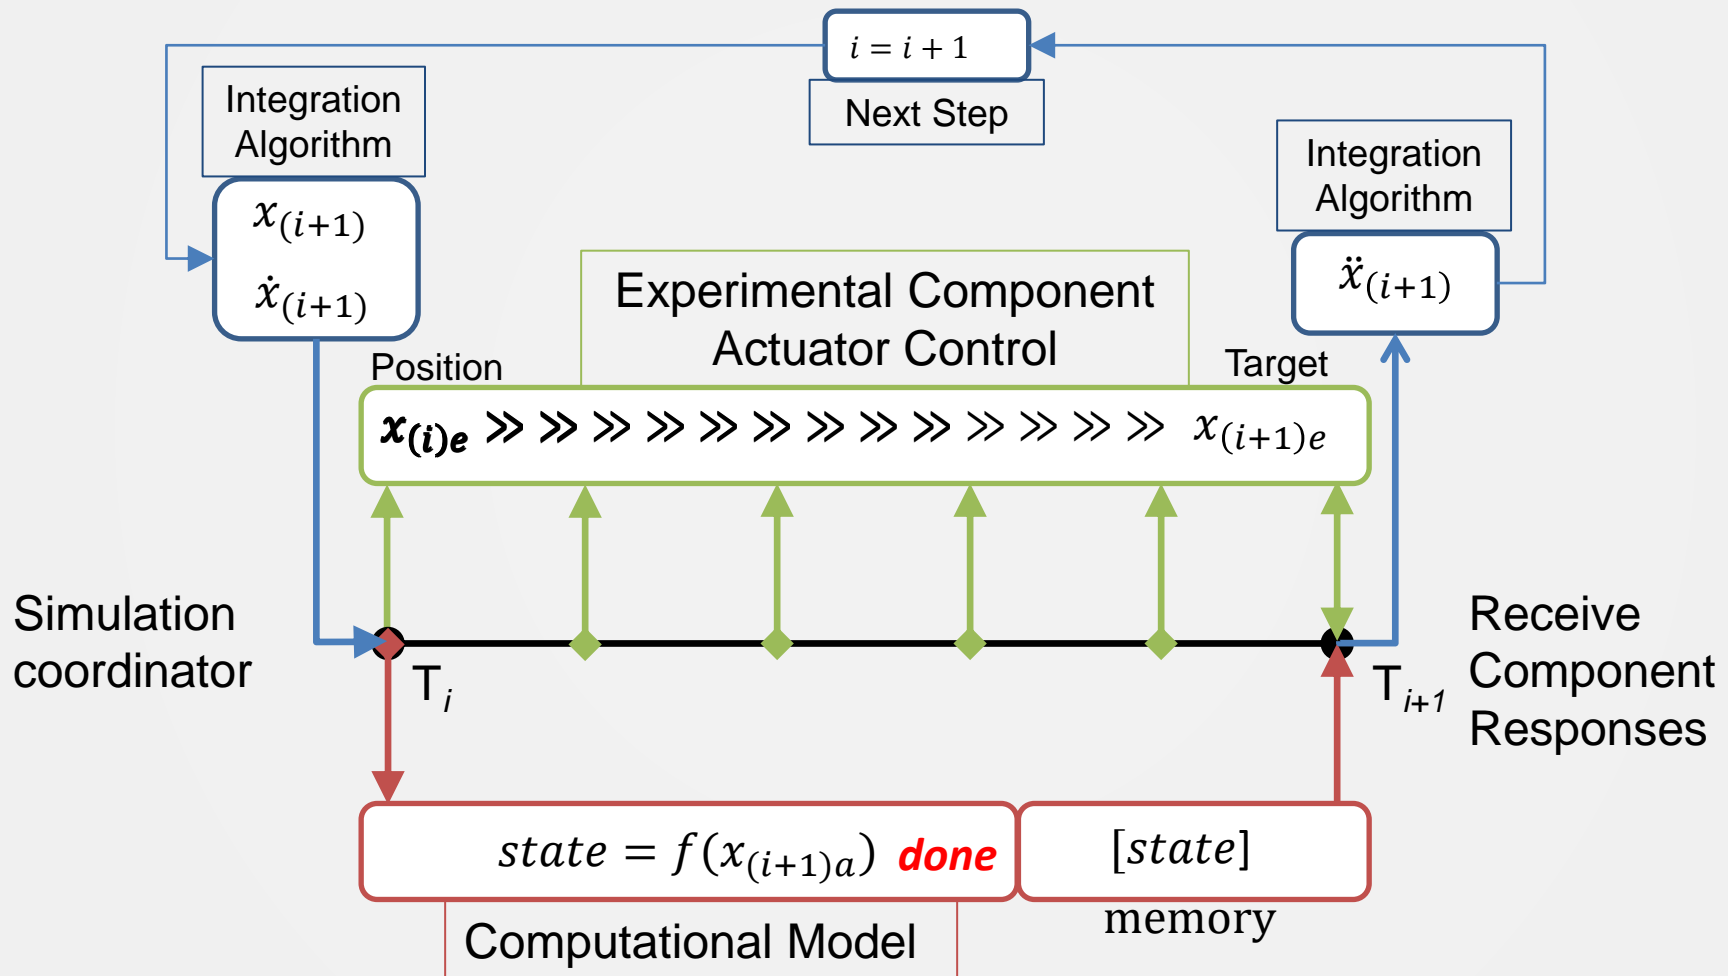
$i = i + 1$

Next Step

Integration Algorithm

$x_{(i+1)}$

$\dot{x}_{(i+1)}$

Integration Algorithm

$\ddot{x}_{(i+1)}$

Experimental Component
Actuator Control

Position

Target

$x_{(i)e}$ » » » » » » » » » » » » » $x_{(i+1)e}$

Simulation coordinator

T$_i$

T$_{i+1}$

Receive Component Responses

$state = f(x_{(i+1)a})$ done

$[state]$

memory

Computational Model